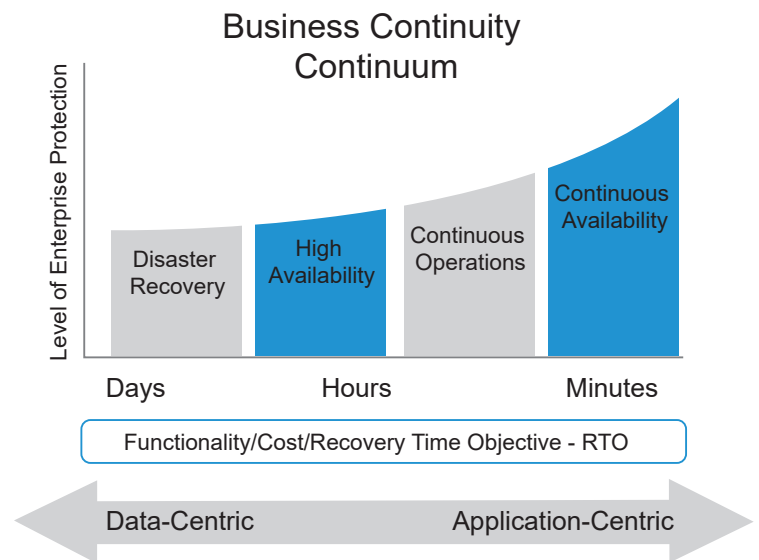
Business Continuity Continuum

Level of Enterprise Protection

Disaster Recovery

High Availability

Continuous Operations

Continuous Availability

Days

Hours

Minutes

Functionality/Cost/Recovery Time Objective - RTO

Data-Centric

Application-Centric